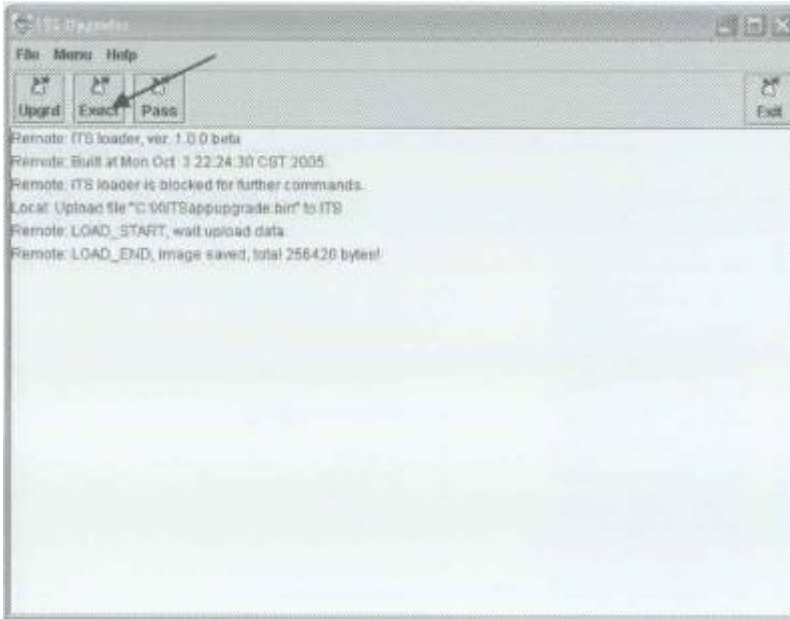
ITS Upgrader

File Menu Help

Upgrd Exect Pass Exit

Remote: ITS loader, ver. 1.0.0 beta
Remote: Built at Mon Oct 3 22:24:30 CST 2005
Remote: ITS loader is blocked for further commands.
Local: Upload file "C:\\ITSappupgrade.bin" to ITS
Remote: LOAD_START, wait upload data.
Remote: LOAD_END, image saved, total 256420 bytes!